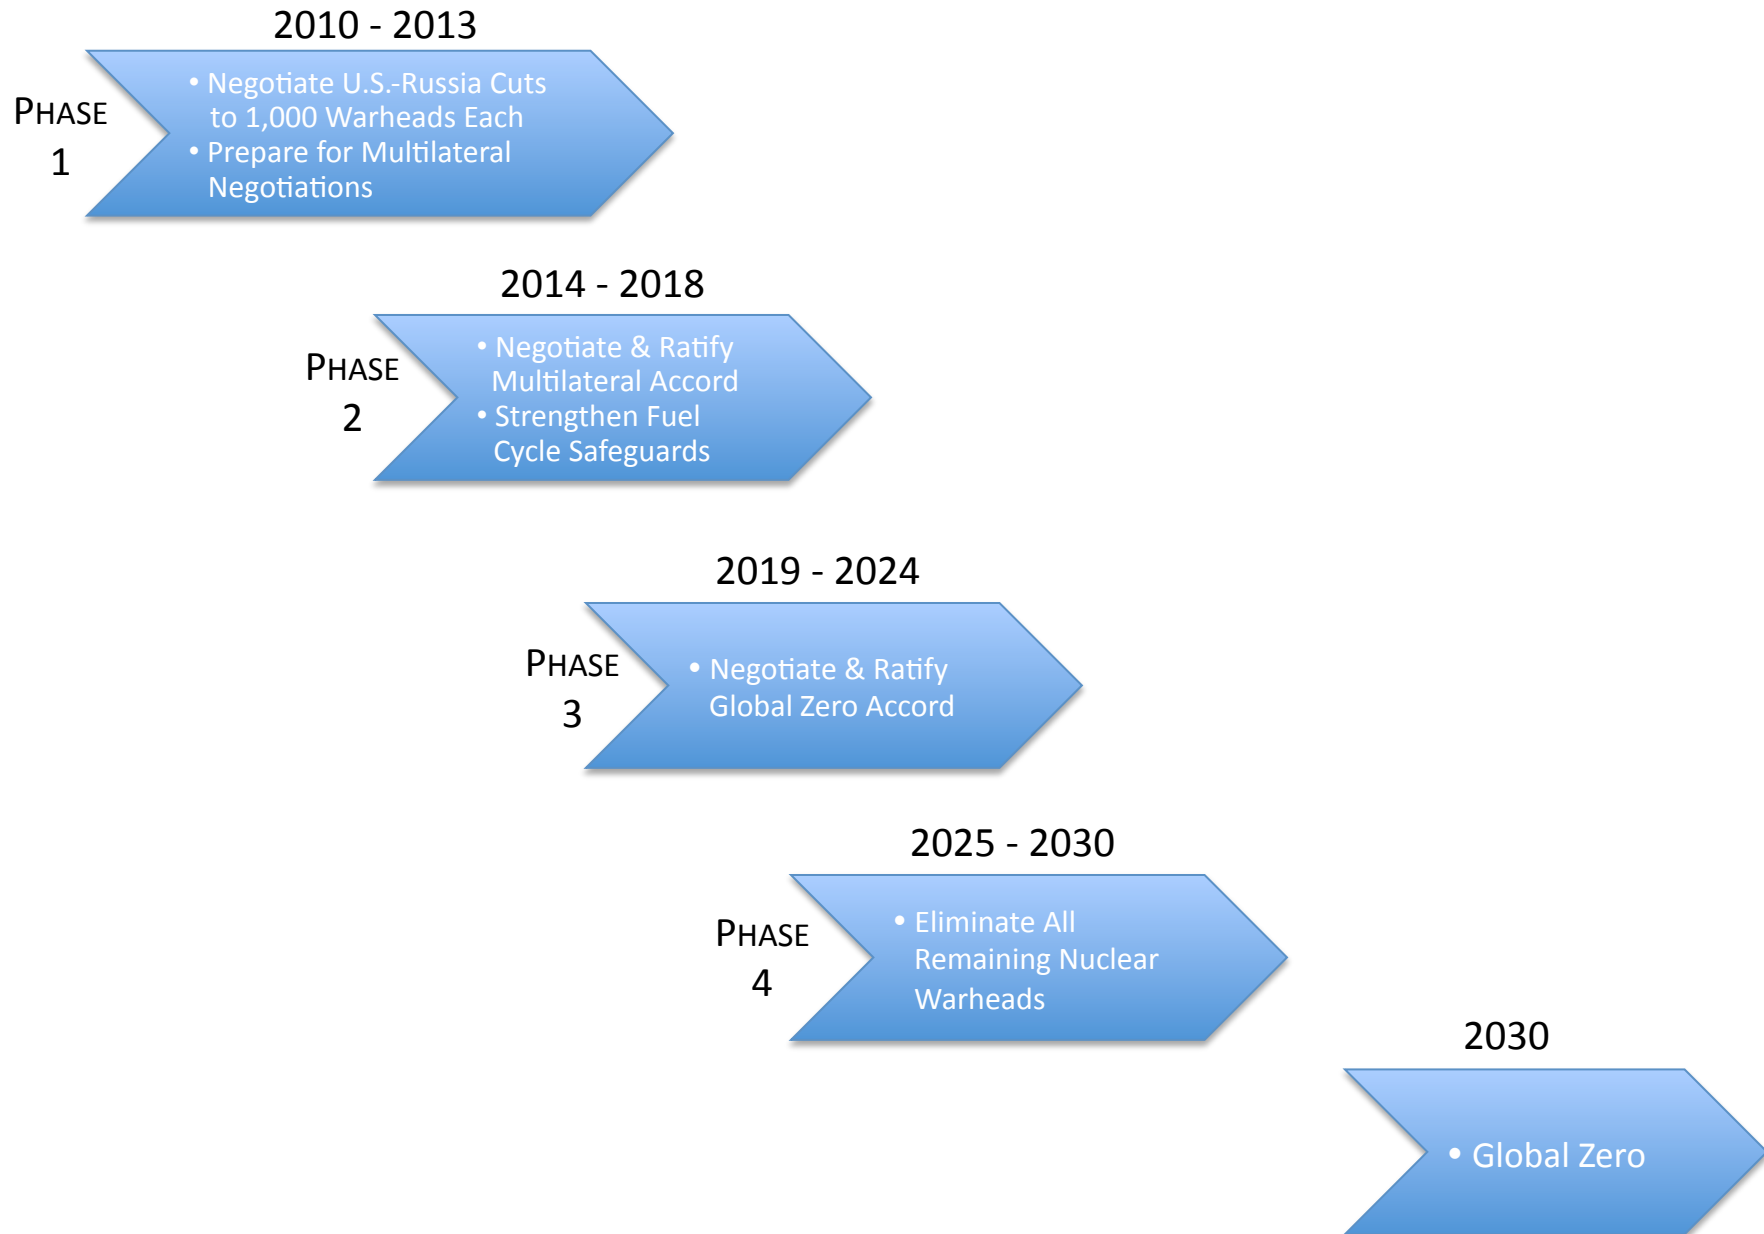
2010 - 2013

PHASE 1

• Negotiate U.S.-Russia Cuts to 1,000 Warheads Each
• Prepare for Multilateral Negotiations

2014 - 2018

PHASE 2

• Negotiate & Ratify Multilateral Accord
• Strengthen Fuel Cycle Safeguards

2019 - 2024

PHASE 3

• Negotiate & Ratify Global Zero Accord

2025 - 2030

PHASE 4

• Eliminate All Remaining Nuclear Warheads

2030

• Global Zero